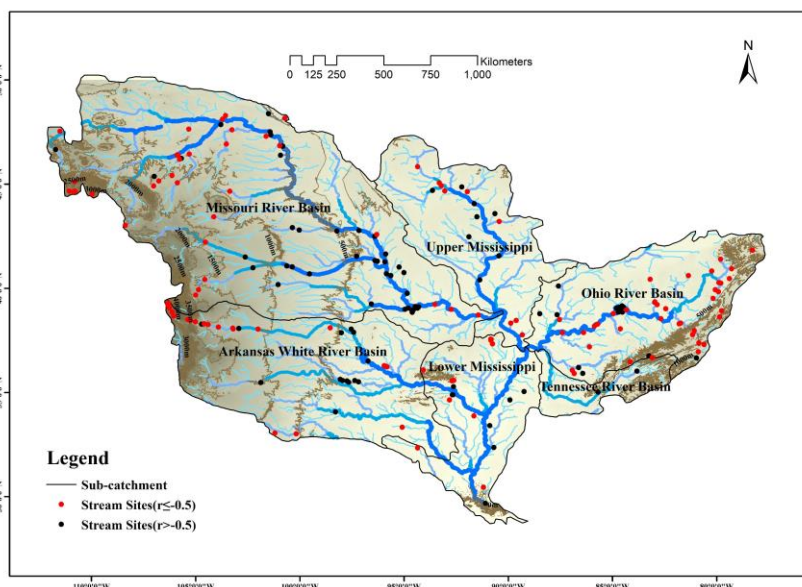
0 125 250 500 750 1,000 Kilometers

N

Missouri River Basin

Upper Mississippi

Ohio River Basin

Arkansas White River Basin

Lower Mississippi

Tennessee River Basin

Legend

Sub-catchment

Stream Sites(r≤-0.5)

Stream Sites(r>-0.5)